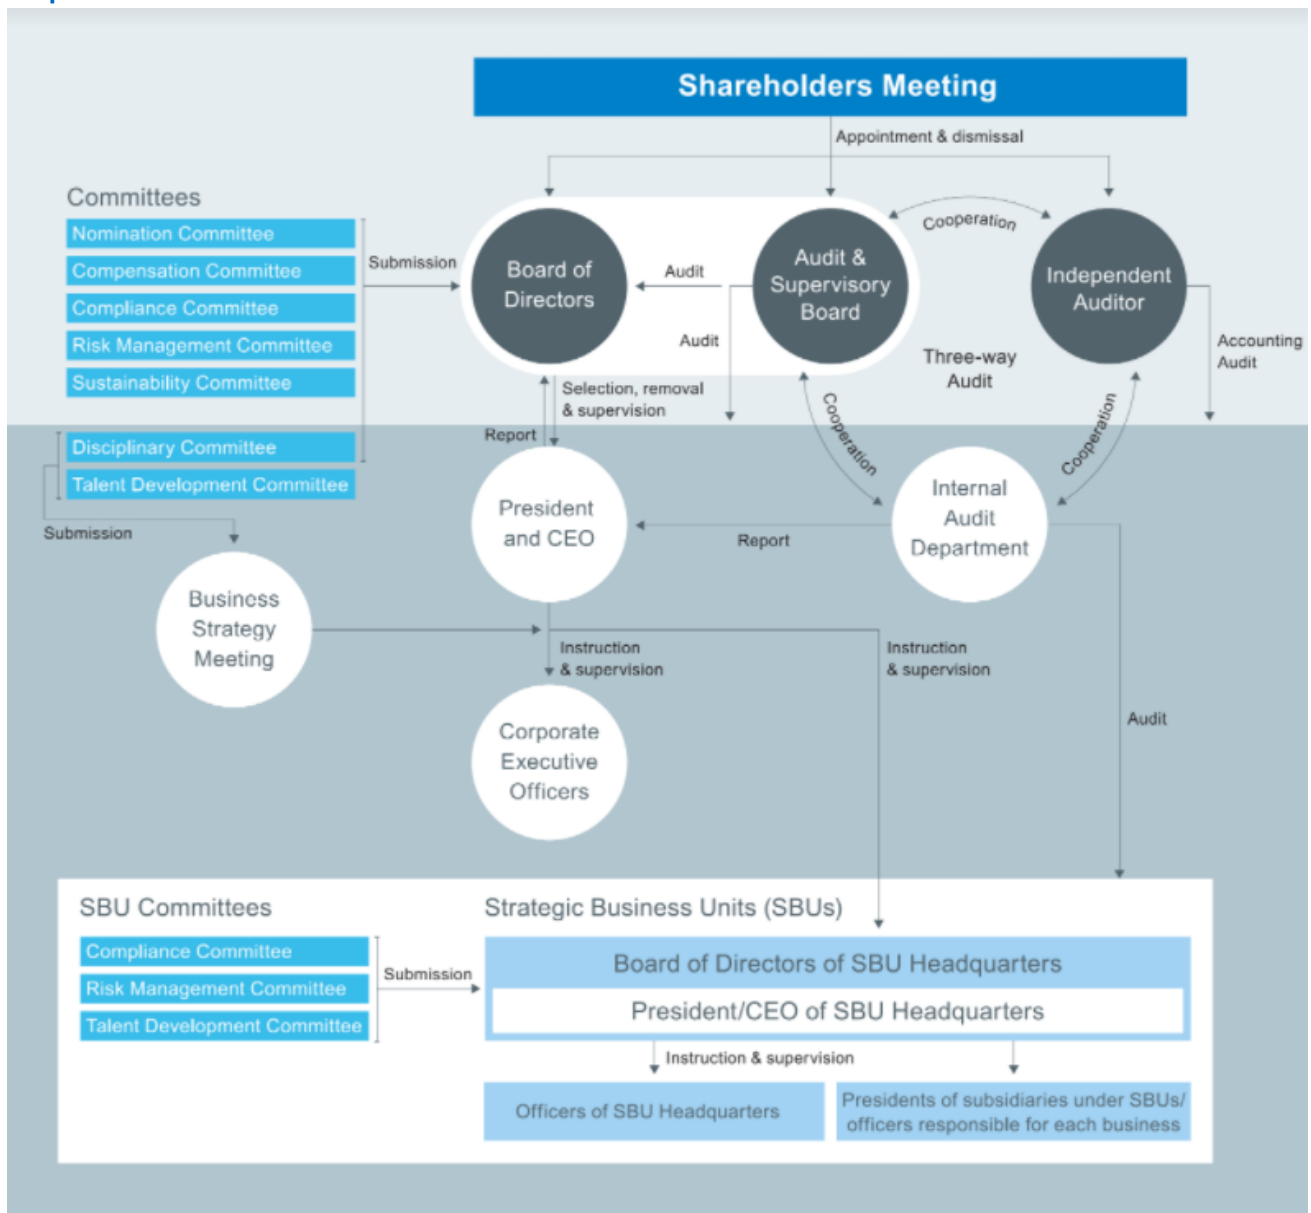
Shareholders Meeting

Appointment & dismissal

Committees

Nomination Committee
Compensation Committee
Compliance Committee
Risk Management Committee
Sustainability Committee
Disciplinary Committee
Talent Development Committee

Submission

Board of Directors

Audit

Audit & Supervisory Board

Cooperation

Independent Auditor

Audit

Three-way Audit

Accounting Audit

Selection, removal & supervision

Report

Cooperation

Cooperation

Submission

President and CEO

Report

Internal Audit Department

Business Strategy Meeting

Instruction & supervision

Instruction & supervision

Audit

Corporate Executive Officers

SBU Committees

Compliance Committee
Risk Management Committee
Talent Development Committee

Submission

Strategic Business Units (SBUs)

Board of Directors of SBU Headquarters

President/CEO of SBU Headquarters

Instruction & supervision

Officers of SBU Headquarters

Presidents of subsidiaries under SBUs/ officers responsible for each business